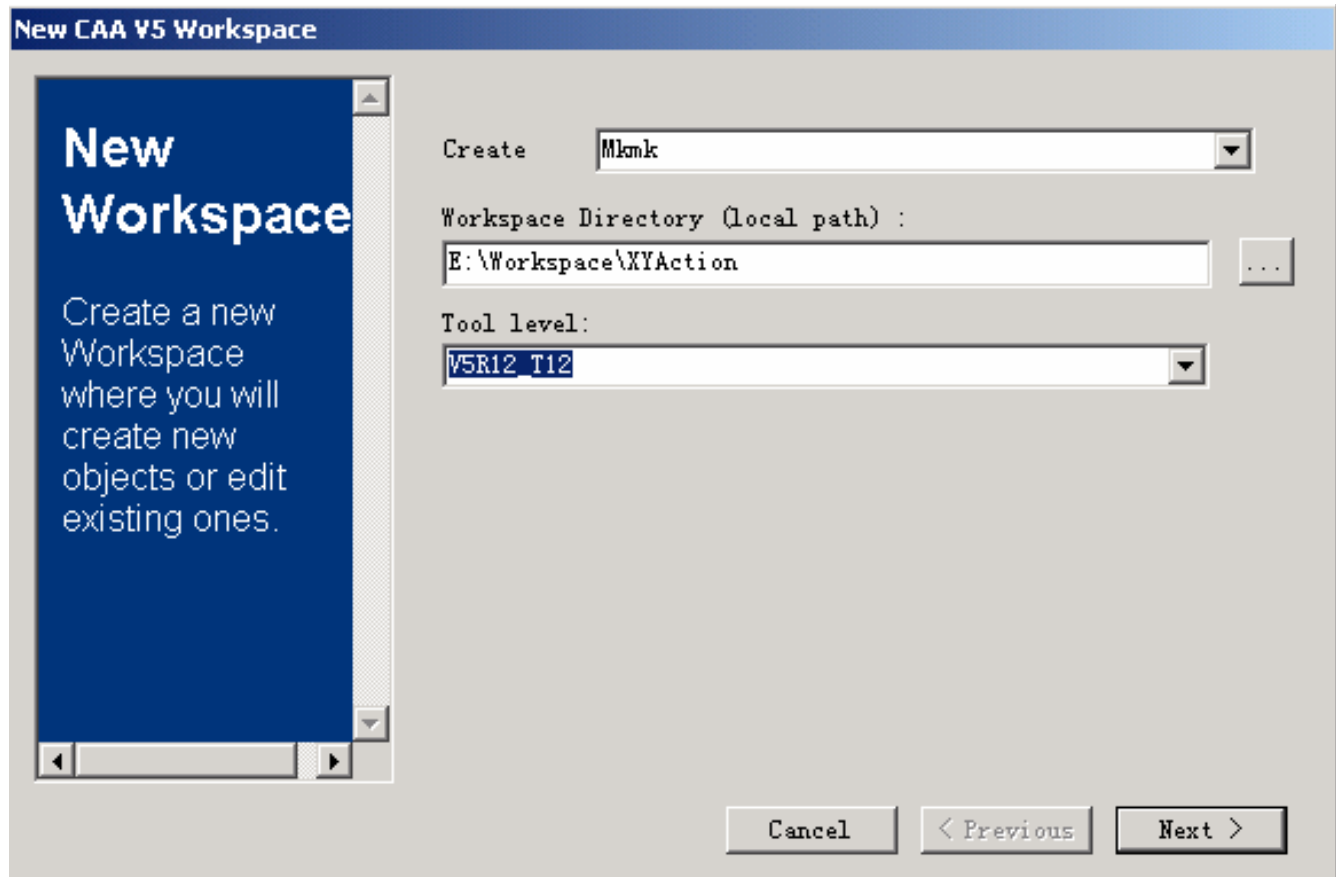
New CAA V5 Workspace

New Workspace

Create a new Workspace where you will create new objects or edit existing ones.

Create
Mkmk

Workspace Directory (local path) :
E:\Workspace\XYAction
...

Tool level:
V5R12_T12

Cancel
< Previous
Next >